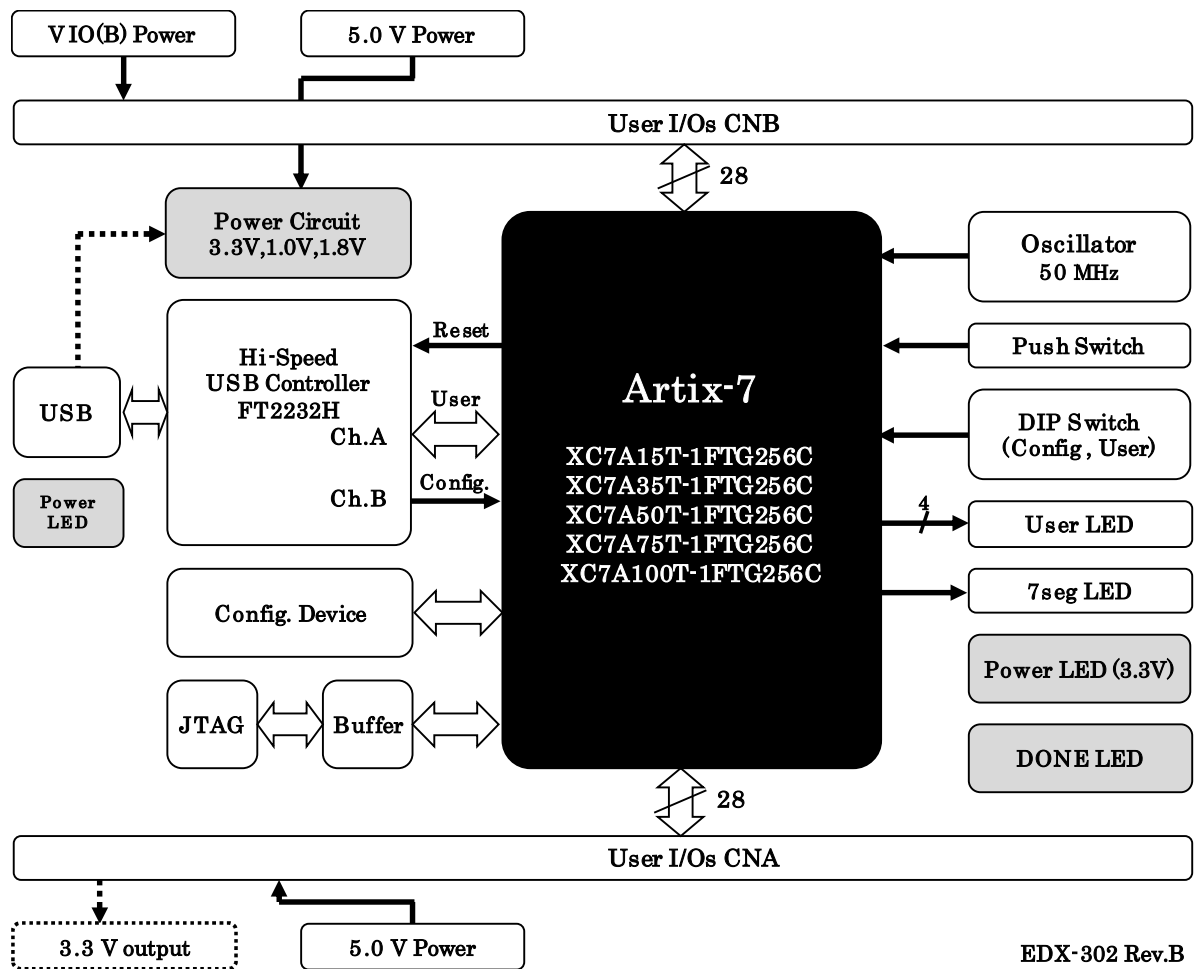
VIO(B) Power

5.0 V Power

User I/Os CNB

28

Power Circuit
3.3V,1.0V,1.8V

Oscillator
50 MHz

Reset

Hi-Speed
USB Controller
FT2232H

Push Switch

USB

Artix-7

User

DIP Switch
(Config , User)

Ch.A

XC7A15T-1FTG256C
XC7A35T-1FTG256C
XC7A50T-1FTG256C
XC7A75T-1FTG256C
XC7A100T-1FTG256C

Power LED

Config.

Ch.B

4

User LED

7seg LED

Config. Device

Power LED (3.3V)

JTAG

Buffer

DONE LED

28

User I/Os CNA

3.3 V output

5.0 V Power

EDX-302 Rev.B